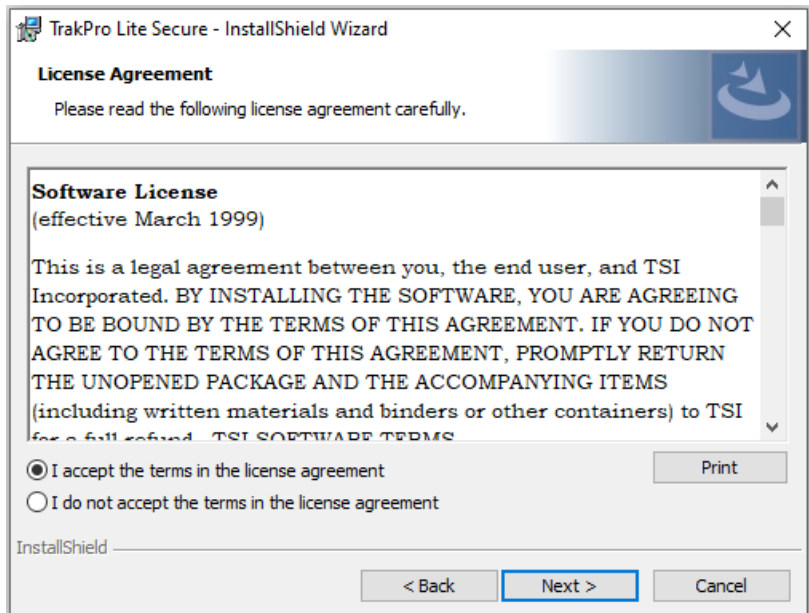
TrakPro Lite Secure - InstallShield Wizard

License Agreement

Please read the following license agreement carefully.

Software License
(effective March 1999)

This is a legal agreement between you, the end user, and TSI Incorporated. BY INSTALLING THE SOFTWARE, YOU ARE AGREEING TO BE BOUND BY THE TERMS OF THIS AGREEMENT. IF YOU DO NOT AGREE TO THE TERMS OF THIS AGREEMENT, PROMPTLY RETURN THE UNOPENED PACKAGE AND THE ACCOMPANYING ITEMS (including written materials and binders or other containers) to TSI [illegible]

I accept the terms in the license agreement

I do not accept the terms in the license agreement

Print

InstallShield

< Back

Next >

Cancel